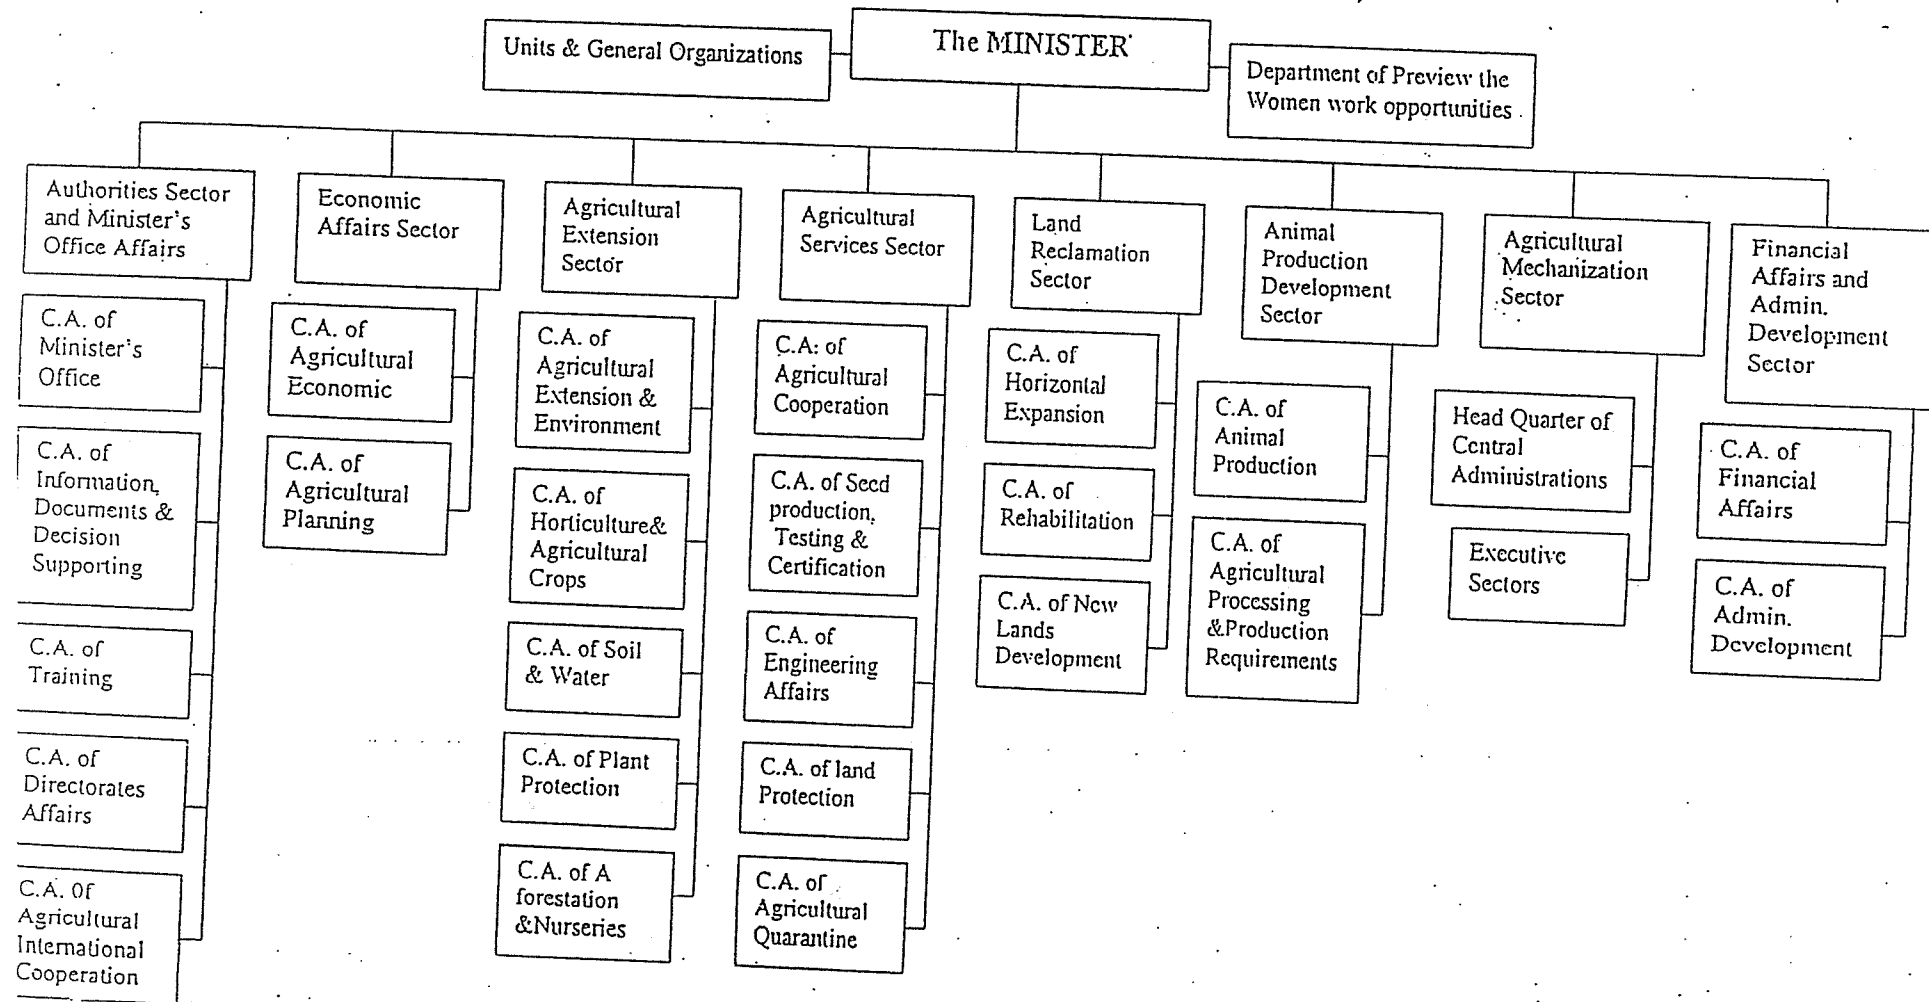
Units & General Organizations

The MINISTER

Department of Preview the Women work opportunities

Authorities Sector and Minister's Office Affairs

C.A. of Minister's Office

C.A. of Information, Documents & Decision Supporting

C.A. of Training

C.A. of Directorates Affairs

C.A. Of Agricultural International Cooperation

Economic Affairs Sector

C.A. of Agricultural Economic

C.A. of Agricultural Planning

Agricultural Extension Sector

C.A. of Agricultural Extension & Environment

C.A. of Horticulture& Agricultural Crops

C.A. of Soil & Water

C.A. of Plant Protection

C.A. of A forestation &Nurseries

Agricultural Services Sector

C.A. of Agricultural Cooperation

C.A. of Seed production, Testing & Certification

C.A. of Engineering Affairs

C.A. of land Protection

C.A. of Agricultural Quarantine

Land Reclamation Sector

C.A. of Horizontal Expansion

C.A. of Rehabilitation

C.A. of New Lands Development

Animal Production Development Sector

C.A. of Animal Production

C.A. of Agricultural Processing &Production Requirements

Agricultural Mechanization Sector

Head Quarter of Central Administrations

Executive Sectors

Financial Affairs and Admin. Development Sector

C.A. of Financial Affairs

C.A. of Admin. Development